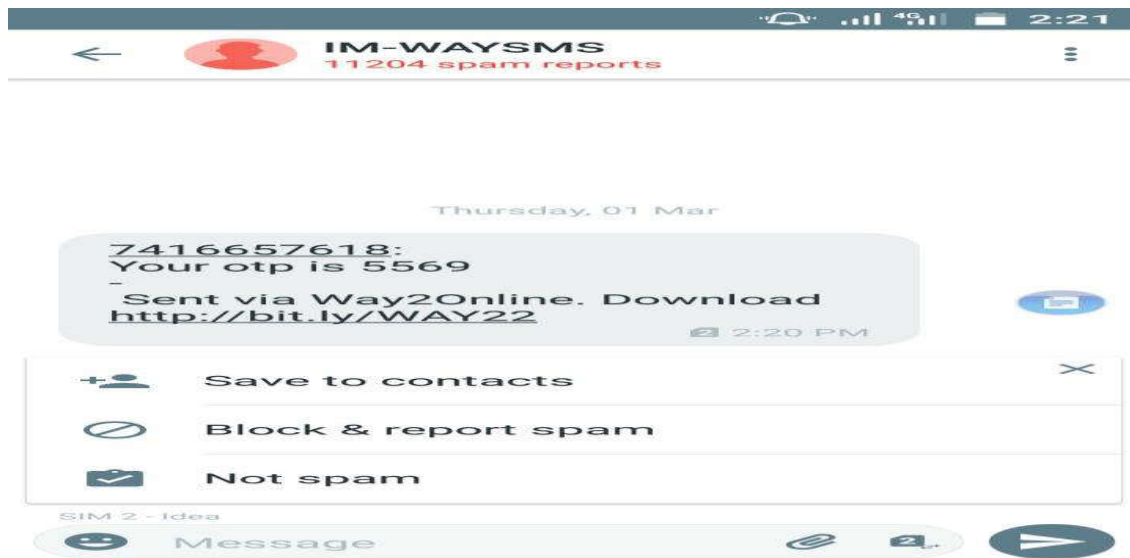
4G 2:21

IM-WAYSMS
11204 spam reports

Thursday, 01 Mar

7416657618:
Your otp is 5569
-
Sent via Way2Online. Download http://bit.ly/WAY22

2 2:20 PM

Save to contacts

Block & report spam

Not spam

SIM 2 - Idea

Message